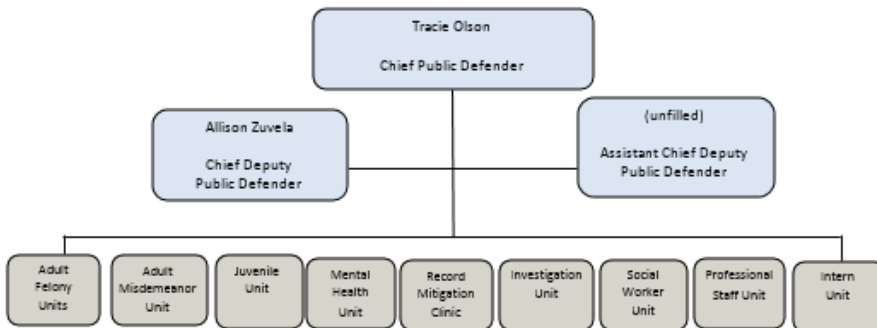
Tracie Olson

Chief Public Defender

Allison Zuvela

Chief Deputy Public Defender

(unfilled)

Assistant Chief Deputy Public Defender

Adult Felony Units

Adult Misdemeanor Unit

Juvenile Unit

Mental Health Unit

Record Mitigation Clinic

Investigation Unit

Social Worker Unit

Professional Staff Unit

Intern Unit